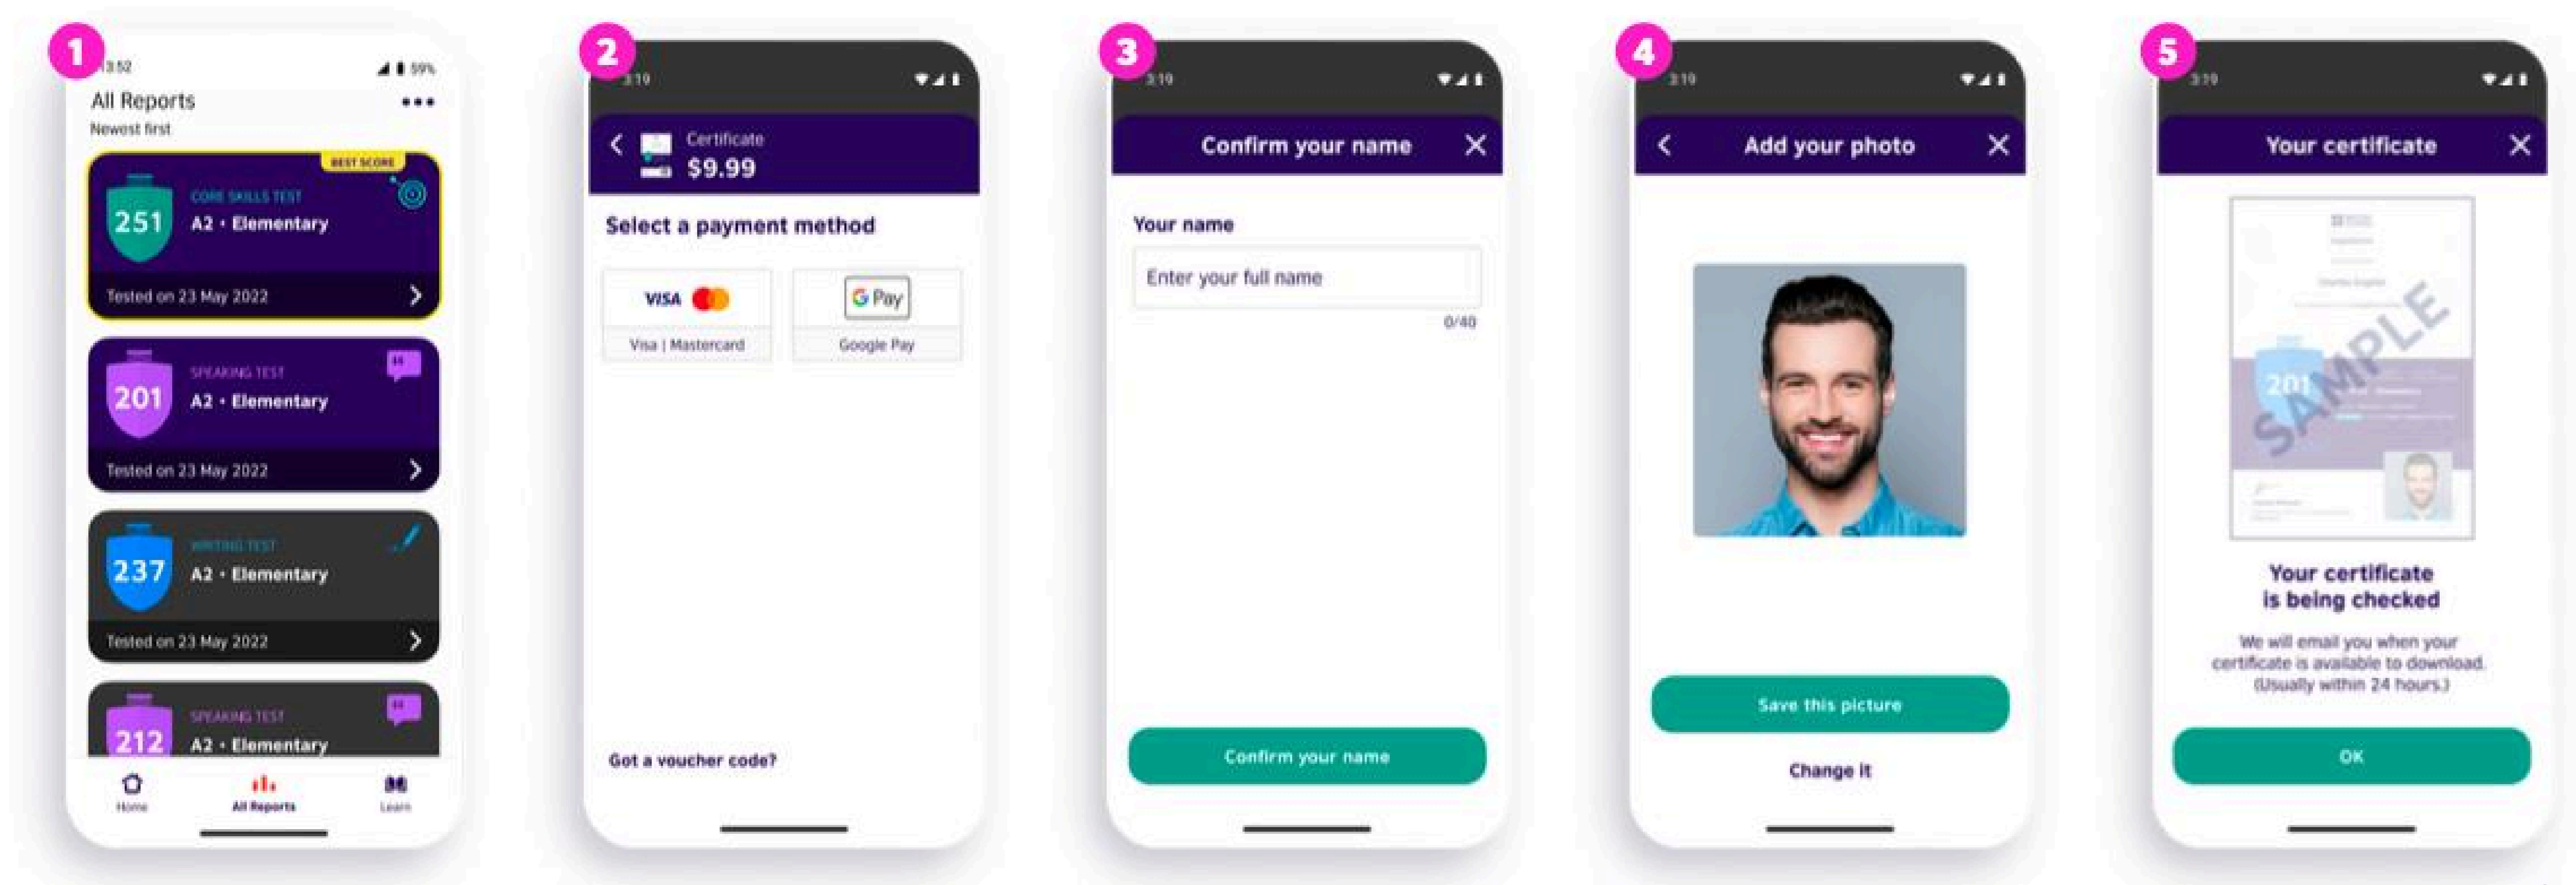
1

13:52

59%

All Reports

•••

Newest first

BEST SCORE

251

CORE SKILLS TEST

A2 • Elementary

Tested on 23 May 2022

201

SPEAKING TEST

A2 • Elementary

Tested on 23 May 2022

237

WRITING TEST

A2 • Elementary

Tested on 23 May 2022

212

SPEAKING TEST

A2 • Elementary

Home

All Reports

Learn

2

3:19

Certificate

$9.99

Select a payment method

VISA

Visa | Mastercard

G Pay

Google Pay

Got a voucher code?

3

3:19

Confirm your name

Your name

Enter your full name

0/40

Confirm your name

4

3:19

Add your photo

Save this picture

Change it

5

3:19

Your certificate

201

SAMPLE

Your certificate is being checked

We will email you when your certificate is available to download. (Usually within 24 hours.)

OK